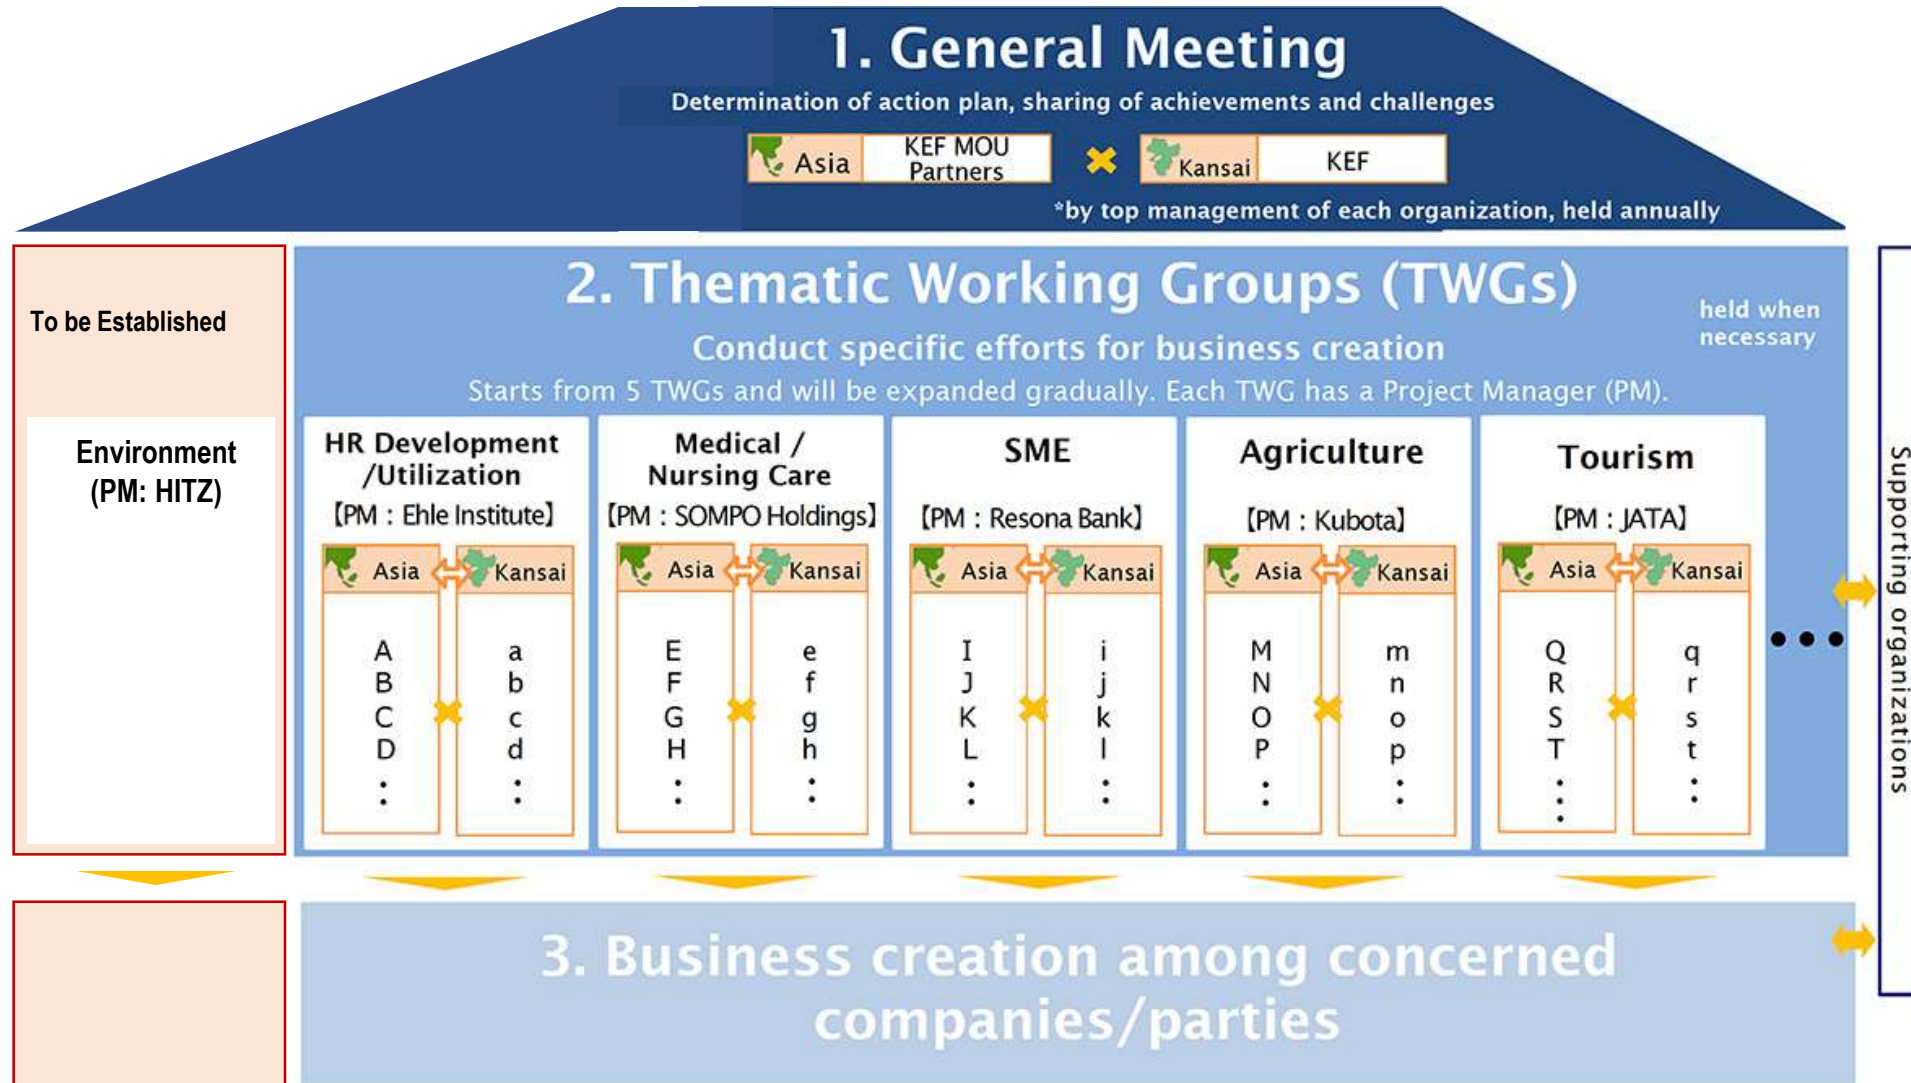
1. General Meeting

Determination of action plan, sharing of achievements and challenges

Asia KEF MOU Partners ✖ Kansai KEF

*by top management of each organization, held annually

To be Established

Environment (PM: HITZ)

2. Thematic Working Groups (TWGs)

held when necessary

Conduct specific efforts for business creation

Starts from 5 TWGs and will be expanded gradually. Each TWG has a Project Manager (PM).

HR Development /Utilization
【PM : Ehle Institute】
Asia Kansai
A B C D : a b c d :

Medical / Nursing Care
【PM : SOMPO Holdings】
Asia Kansai
E F G H : e f g h :

SME
【PM : Resona Bank】
Asia Kansai
I J K L : i j k l :

Agriculture
【PM : Kubota】
Asia Kansai
M N O P : m n o p :

Tourism
【PM : JATA】
Asia Kansai
Q R S T : q r s t :

• • •

Supporting organizations

3. Business creation among concerned companies/parties